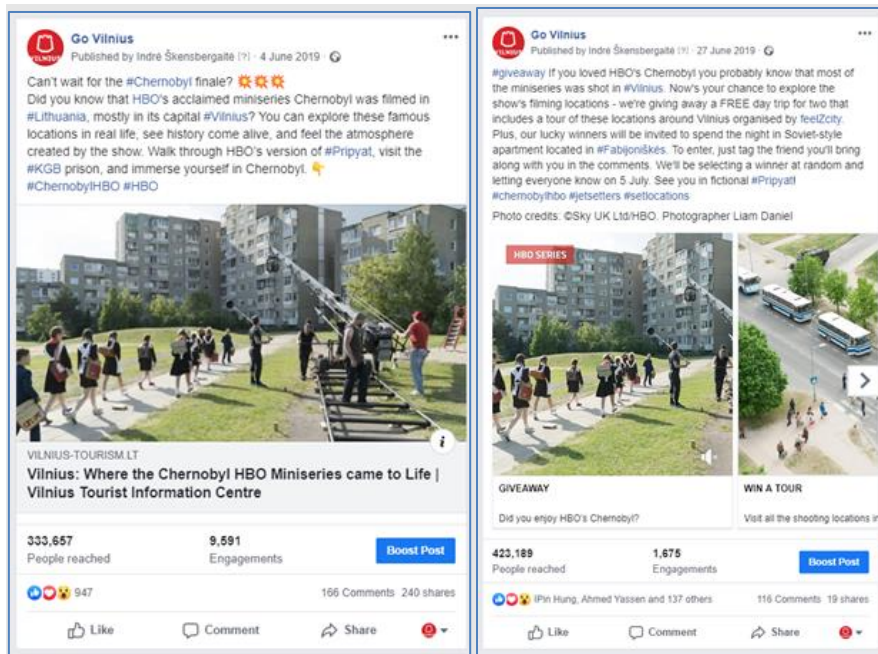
Go Vilnius
Published by Indrė Škensbergaitė [?] · 4 June 2019 ·

Can't wait for the #Chernobyl finale? 💥💥💥
Did you know that HBO's acclaimed miniseries Chernobyl was filmed in #Lithuania, mostly in its capital #Vilnius? You can explore these famous locations in real life, see history come alive, and feel the atmosphere created by the show. Walk through HBO's version of #Pripyat, visit the #KGB prison, and immerse yourself in Chernobyl. 👇
#ChernobylHBO #HBO

VILNIUS-TOURISM.LT
Vilnius: Where the Chernobyl HBO Miniseries came to Life | Vilnius Tourist Information Centre

333,657
People reached
9,591
Engagements
Boost Post

947
166 Comments 240 shares

Like Comment Share

Go Vilnius
Published by Indrė Škensbergaitė [?] · 27 June 2019 ·

#giveaway If you loved HBO's Chernobyl you probably know that most of the miniseries was shot in #Vilnius. Now's your chance to explore the show's filming locations - we're giving away a FREE day trip for two that includes a tour of these locations around Vilnius organised by feelZcity. Plus, our lucky winners will be invited to spend the night in Soviet-style apartment located in #Fabijoniškės. To enter, just tag the friend you'll bring along with you in the comments. We'll be selecting a winner at random and letting everyone know on 5 July. See you in fictional #Pripyat!
#chernobylhbo #jetsetters #setlocations
Photo credits: ©Sky UK Ltd/HBO. Photographer Liam Daniel

HBO SERIES

GIVEAWAY
Did you enjoy HBO's Chernobyl?

WIN A TOUR
Visit all the shooting locations in

423,189
People reached
1,675
Engagements
Boost Post

IPin Hung, Ahmed Yassen and 137 others
116 Comments 19 shares

Like Comment Share